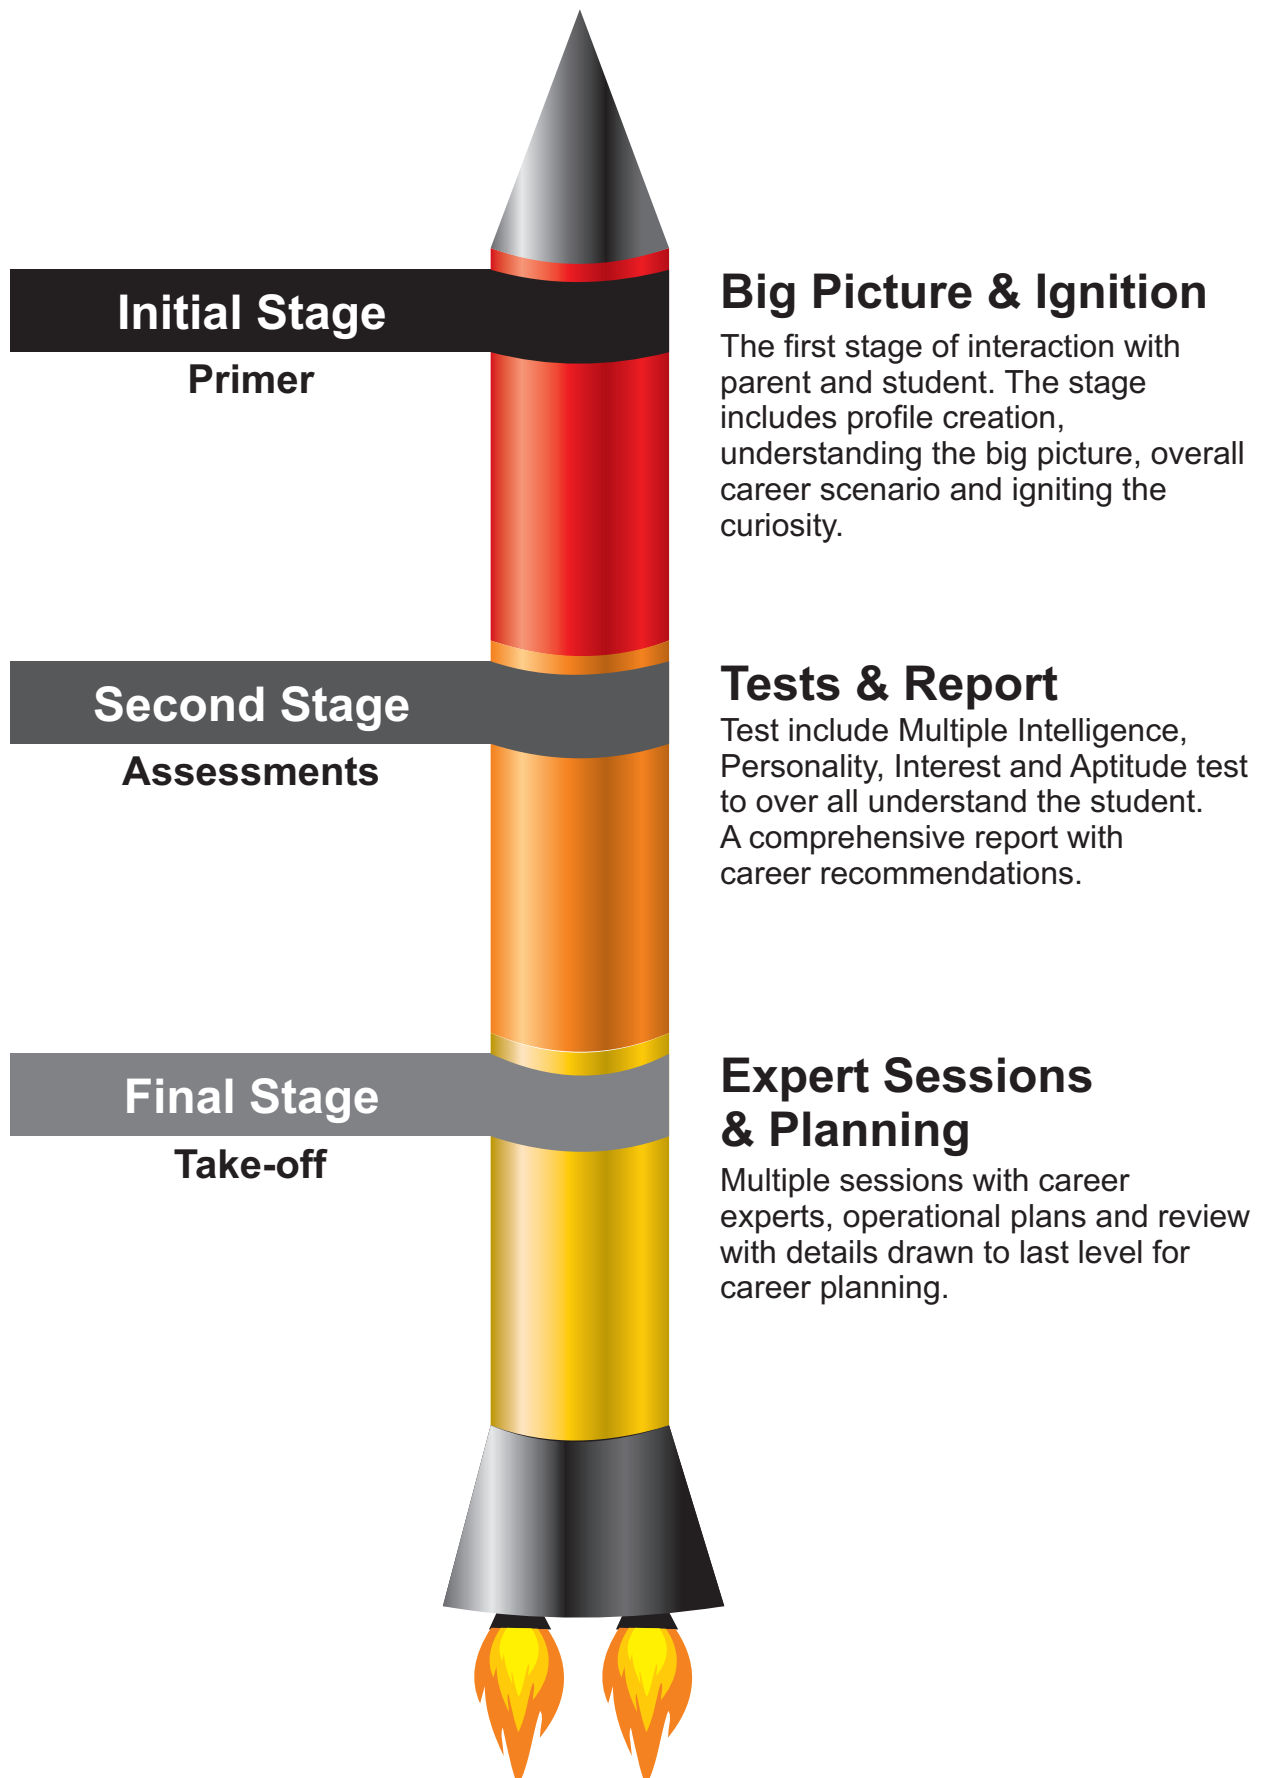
Initial Stage

Primer

Big Picture & Ignition

The first stage of interaction with parent and student. The stage includes profile creation, understanding the big picture, overall career scenario and igniting the curiosity.

Second Stage

Assessments

Tests & Report

Test include Multiple Intelligence, Personality, Interest and Aptitude test to over all understand the student. A comprehensive report with career recommendations.

Final Stage

Take-off

Expert Sessions & Planning

Multiple sessions with career experts, operational plans and review with details drawn to last level for career planning.